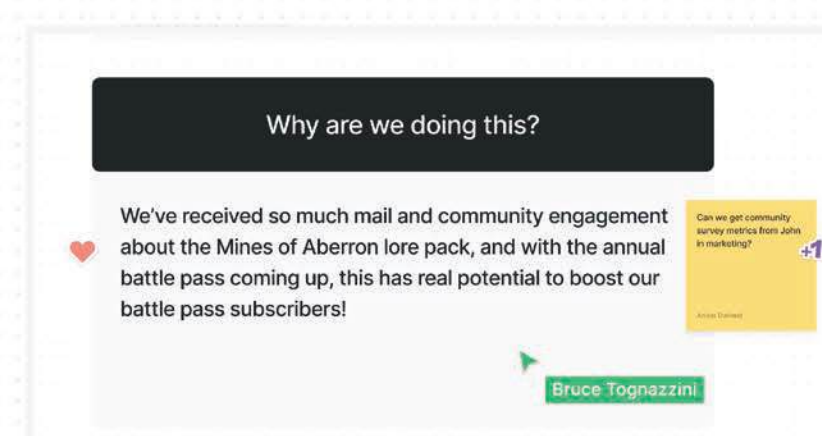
Why are we doing this?

We've received so much mail and community engagement about the Mines of Aberron lore pack, and with the annual battle pass coming up, this has real potential to boost our battle pass subscribers!

Can we get community survey metrics from John in marketing?

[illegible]

+1

Bruce Tognazzini